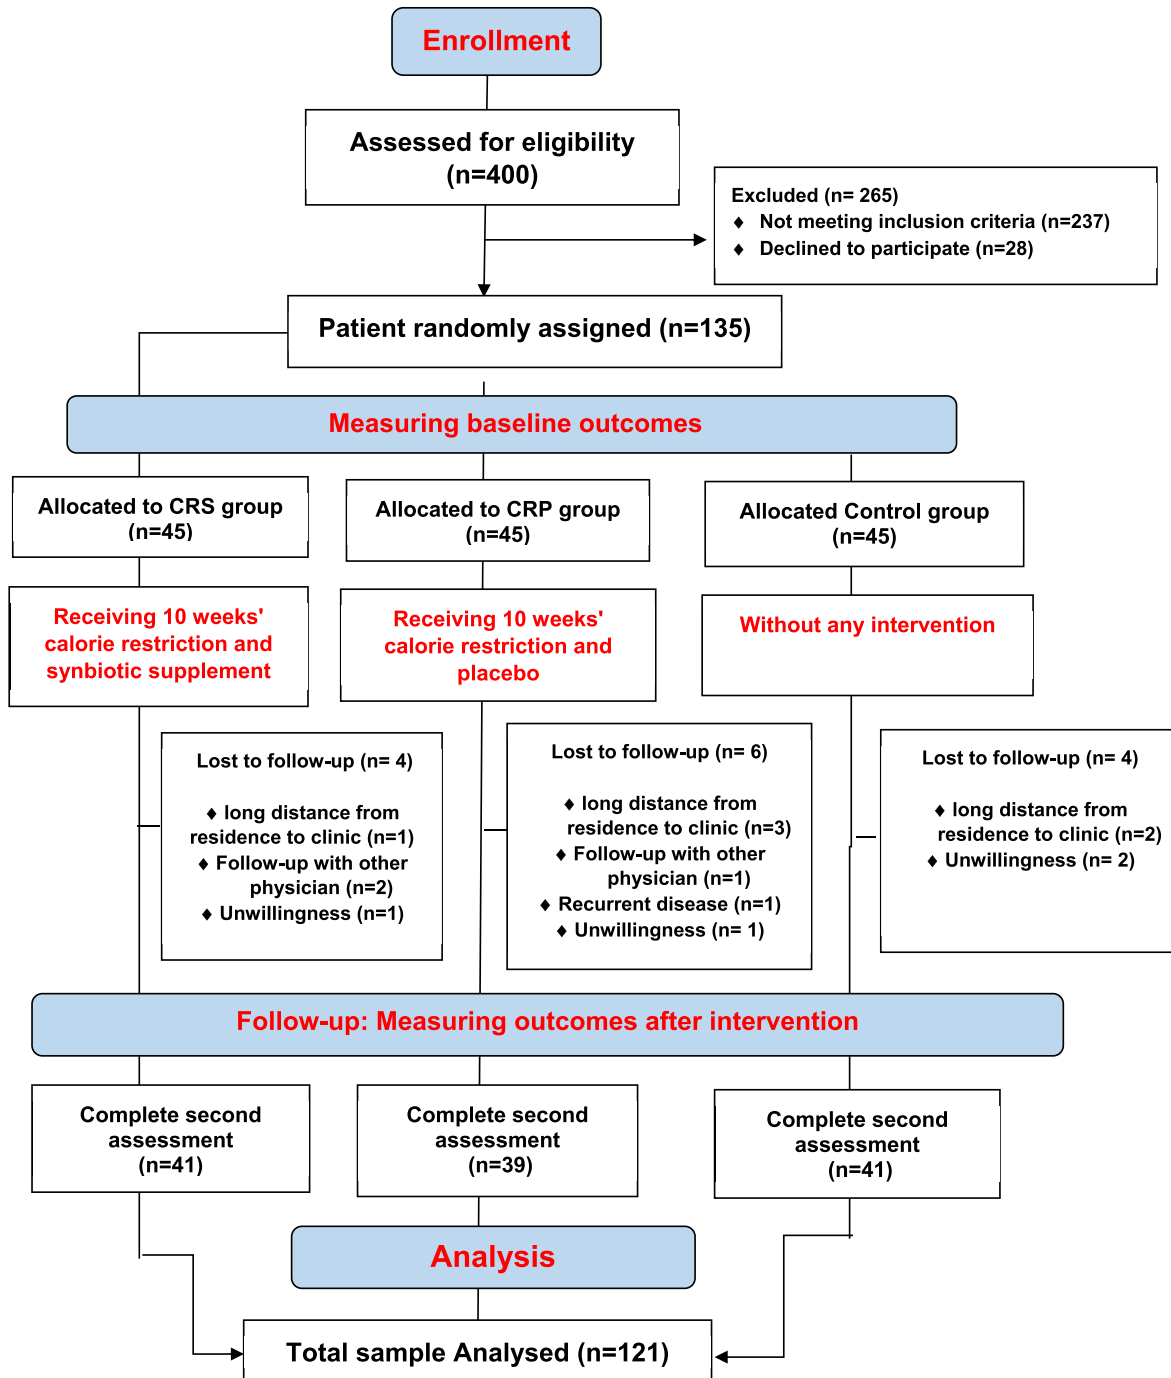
Enrollment

Assessed for eligibility (n=400)

Excluded (n= 265)
♦ Not meeting inclusion criteria (n=237)
♦ Declined to participate (n=28)

Patient randomly assigned (n=135)

Measuring baseline outcomes

Allocated to CRS group (n=45)

Allocated to CRP group (n=45)

Allocated Control group (n=45)

Receiving 10 weeks' calorie restriction and synbiotic supplement

Receiving 10 weeks' calorie restriction and placebo

Without any intervention

Lost to follow-up (n= 4)
♦ long distance from residence to clinic (n=1)
♦ Follow-up with other physician (n=2)
♦ Unwillingness (n=1)

Lost to follow-up (n= 6)
♦ long distance from residence to clinic (n=3)
♦ Follow-up with other physician (n=1)
♦ Recurrent disease (n=1)
♦ Unwillingness (n= 1)

Lost to follow-up (n= 4)
♦ long distance from residence to clinic (n=2)
♦ Unwillingness (n= 2)

Follow-up: Measuring outcomes after intervention

Complete second assessment (n=41)

Complete second assessment (n=39)

Complete second assessment (n=41)

Analysis

Total sample Analysed (n=121)